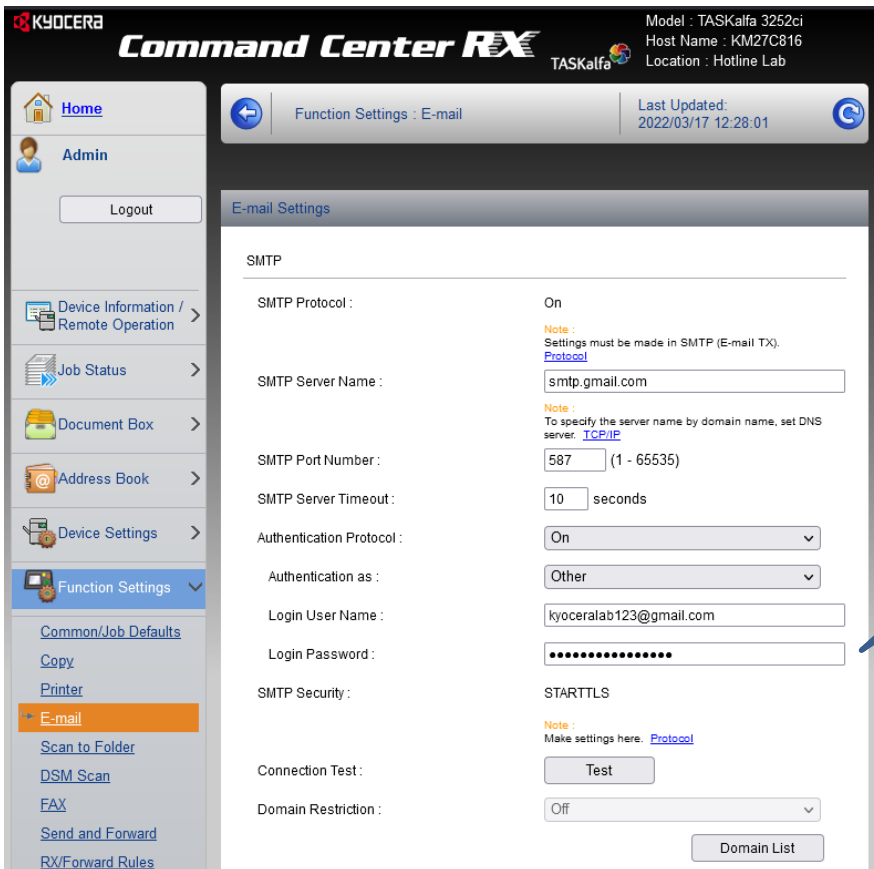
KYOCERA
Command Center RX
TASKalfa
Model : TASKalfa 3252ci
Host Name : KM27C816
Location : Hotline Lab

Home
Admin
Logout

Function Settings : E-mail
Last Updated:
2022/03/17 12:28:01

Device Information / Remote Operation
Job Status
Document Box
Address Book
Device Settings
Function Settings
Common/Job Defaults
Copy
Printer
E-mail
Scan to Folder
DSM Scan
FAX
Send and Forward
RX/Forward Rules

E-mail Settings

SMTP

SMTP Protocol : On
Note :
Settings must be made in SMTP (E-mail TX).
Protocol

SMTP Server Name : smtp.gmail.com
Note :
To specify the server name by domain name, set DNS server. TCP/IP

SMTP Port Number : 587 (1 - 65535)

SMTP Server Timeout : 10 seconds

Authentication Protocol : On

Authentication as : Other

Login User Name : kyoceralab123@gmail.com

Login Password : ••••••••••••••••

SMTP Security : STARTTLS
Note :
Make settings here. Protocol

Connection Test : Test

Domain Restriction : Off

Domain List